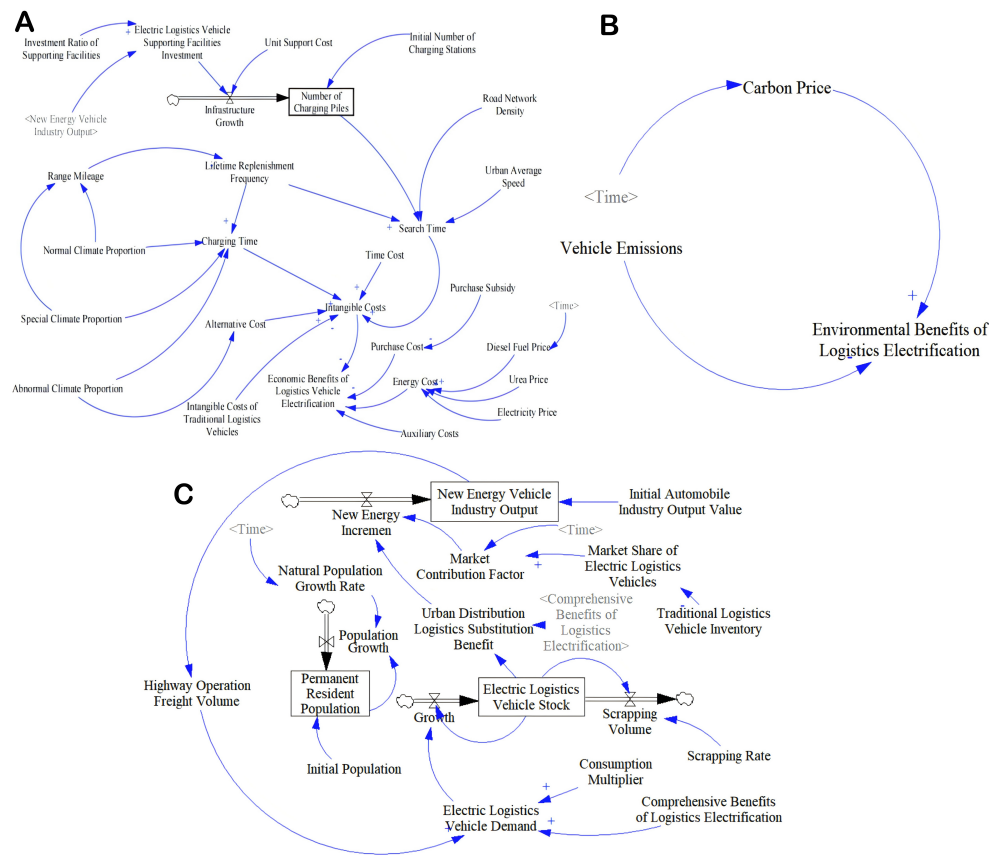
A

Investment Ratio of Supporting Facilities
+
Electric Logistics Vehicle Supporting Facilities Investment
Unit Support Cost
Initial Number of Charging Stations
Infrastructure Growth
Number of Charging Piles
<New Energy Vehicle Industry Output>
Road Network Density
Range Mileage
Lifetime Replenishment Frequency
Urban Average Speed
+
Search Time
+
Normal Climate Proportion
Charging Time
Time Cost
+
Special Climate Proportion
Intangible Costs
Purchase Subsidy
Alternative Cost
+
<Time>
Purchase Cost
Diesel Fuel Price
Abnormal Climate Proportion
Economic Benefits of Logistics Vehicle Electrification
Energy Cost
+
Urea Price
Intangible Costs of Traditional Logistics Vehicles
Electricity Price
Auxiliary Costs

B

Carbon Price
<Time>
Vehicle Emissions
+
Environmental Benefits of Logistics Electrification

C

New Energy Vehicle Industry Output
Initial Automobile Industry Output Value
New Energy Incremen
<Time>
<Time>
Market Contribution Factor
Market Share of Electric Logistics Vehicles
+
Natural Population Growth Rate
<Comprehensive Benefits of Logistics Electrification>
Traditional Logistics Vehicle Inventory
Urban Distribution Logistics Substitution Benefit
Population Growth
Highway Operation Freight Volume
Permanent Resident Population
Electric Logistics Vehicle Stock
Growth
Scrapping Volume
Scrapping Rate
Initial Population
Consumption Multiplier
+
Electric Logistics Vehicle Demand
+
Comprehensive Benefits of Logistics Electrification